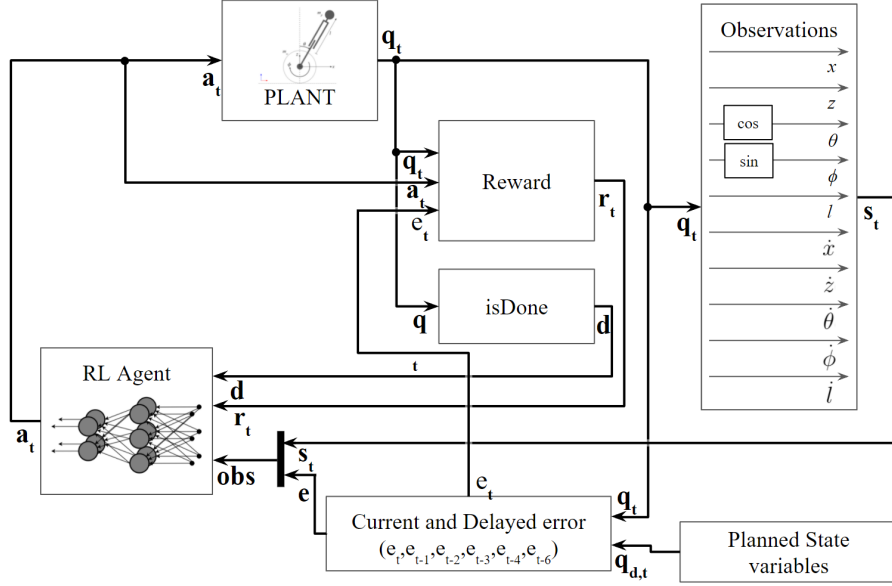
PLANT

$\mathbf{a_t}$

$\mathbf{q_t}$

Observations

$x$

$z$

cos

$\theta$

sin

$\phi$

$l$

$\dot{x}$

$\dot{z}$

$\dot{\theta}$

$\dot{\phi}$

$\dot{l}$

$\mathbf{s_t}$

$\mathbf{q_t}$

$\mathbf{q_t}$

$\mathbf{a_t}$

$\mathbf{e_t}$

Reward

$\mathbf{r_t}$

$\mathbf{q}$

isDone

$\mathbf{d}$

RL Agent

$\mathbf{t}$

$\mathbf{d}$

$\mathbf{r_t}$

$\mathbf{a_t}$

$\mathbf{s_t}$

$\mathbf{obs}$

$\mathbf{e}$

$\mathbf{e_t}$

$\mathbf{q_t}$

Current and Delayed error

$(e_t, e_{t-1}, e_{t-2}, e_{t-3}, e_{t-4}, e_{t-6})$

$\mathbf{q_{d,t}}$

Planned State variables